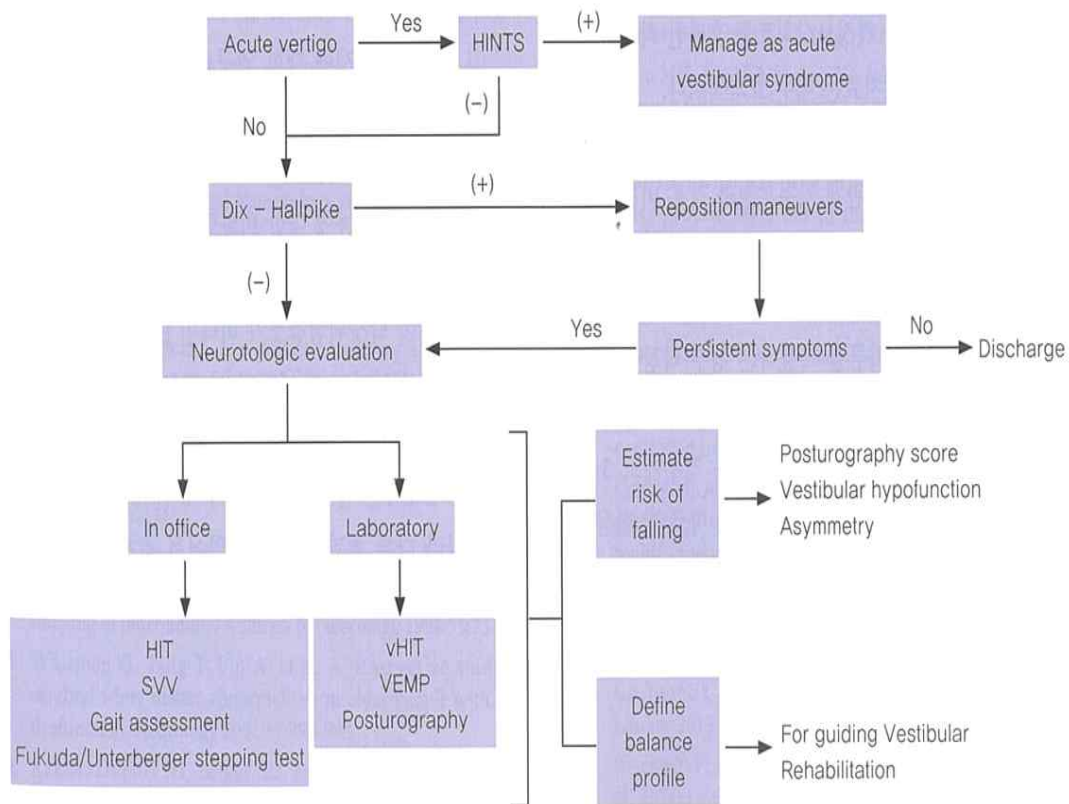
Acute vertigo

Yes

HINTS

(+)

Manage as acute vestibular syndrome

(−)

No

Dix − Hallpike

(+)

Reposition maneuvers

(−)

Neurotologic evaluation

Yes

Persistent symptoms

No

Discharge

In office

Laboratory

HIT
SVV
Gait assessment
Fukuda/Unterberger stepping test

vHIT
VEMP
Posturography

Estimate risk of falling

Posturography score
Vestibular hypofunction
Asymmetry

Define balance profile

For guiding Vestibular Rehabilitation